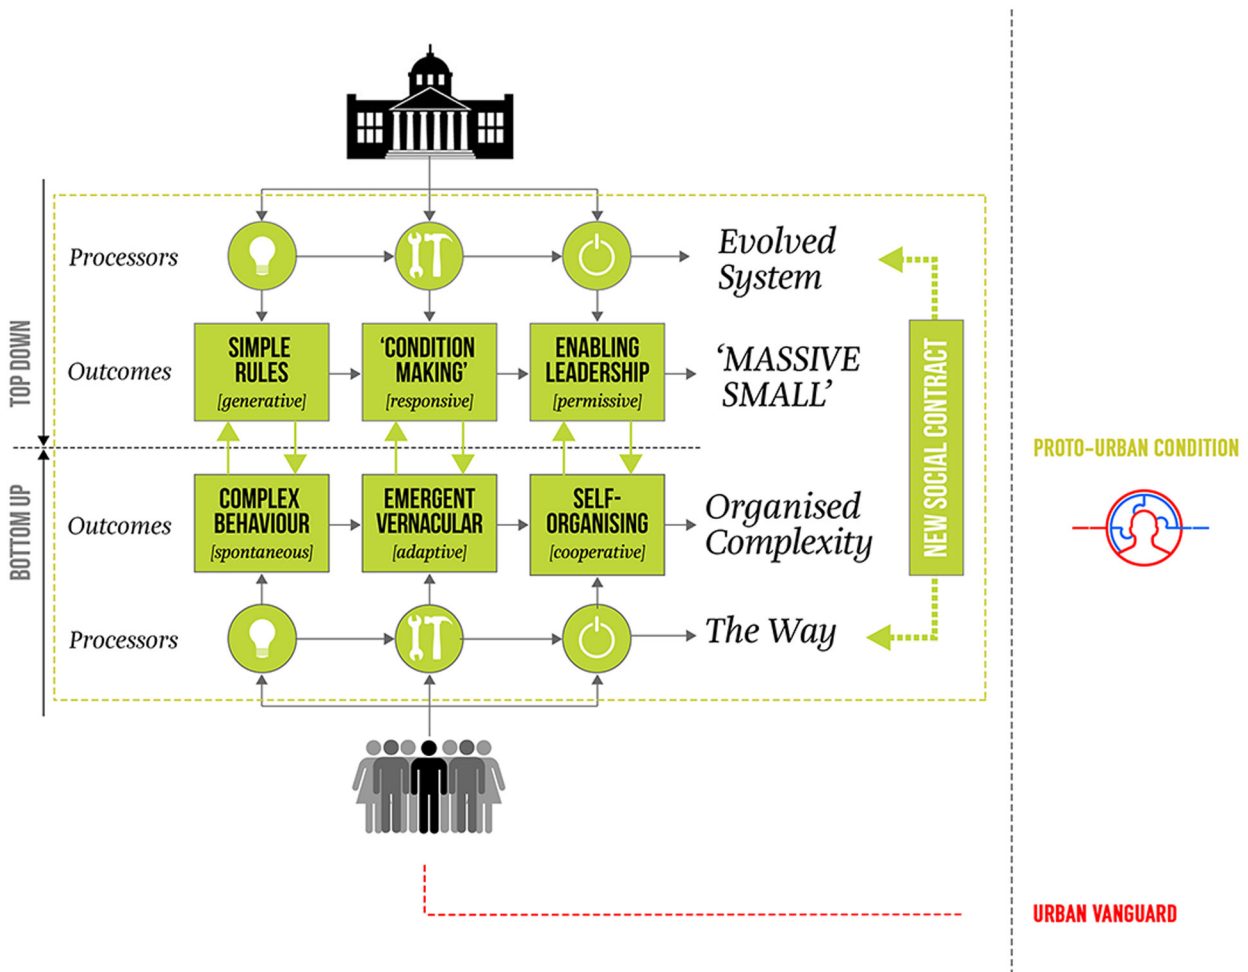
TOP DOWN

Processors

Evolved System

Outcomes

SIMPLE RULES [generative]

'CONDITION MAKING' [responsive]

ENABLING LEADERSHIP [permissive]

'MASSIVE SMALL'

NEW SOCIAL CONTRACT

BOTTOM UP

Outcomes

COMPLEX BEHAVIOUR [spontaneous]

EMERGENT VERNACULAR [adaptive]

SELF-ORGANISING [cooperative]

Organised Complexity

Processors

The Way

PROTO-URBAN CONDITION

URBAN VANGUARD